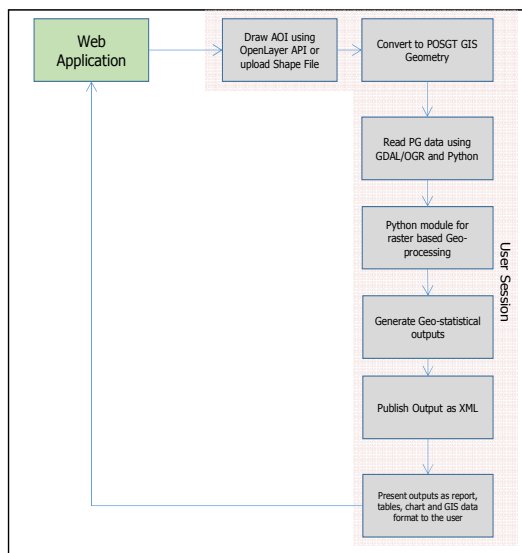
Web Application

Draw AOI using OpenLayer API or upload Shape File

Convert to POSGT GIS Geometry

Read PG data using GDAL/OGR and Python

Python module for raster based Geo-processing

Generate Geo-statistical outputs

Publish Output as XML

Present outputs as report, tables, chart and GIS data format to the user

User Session